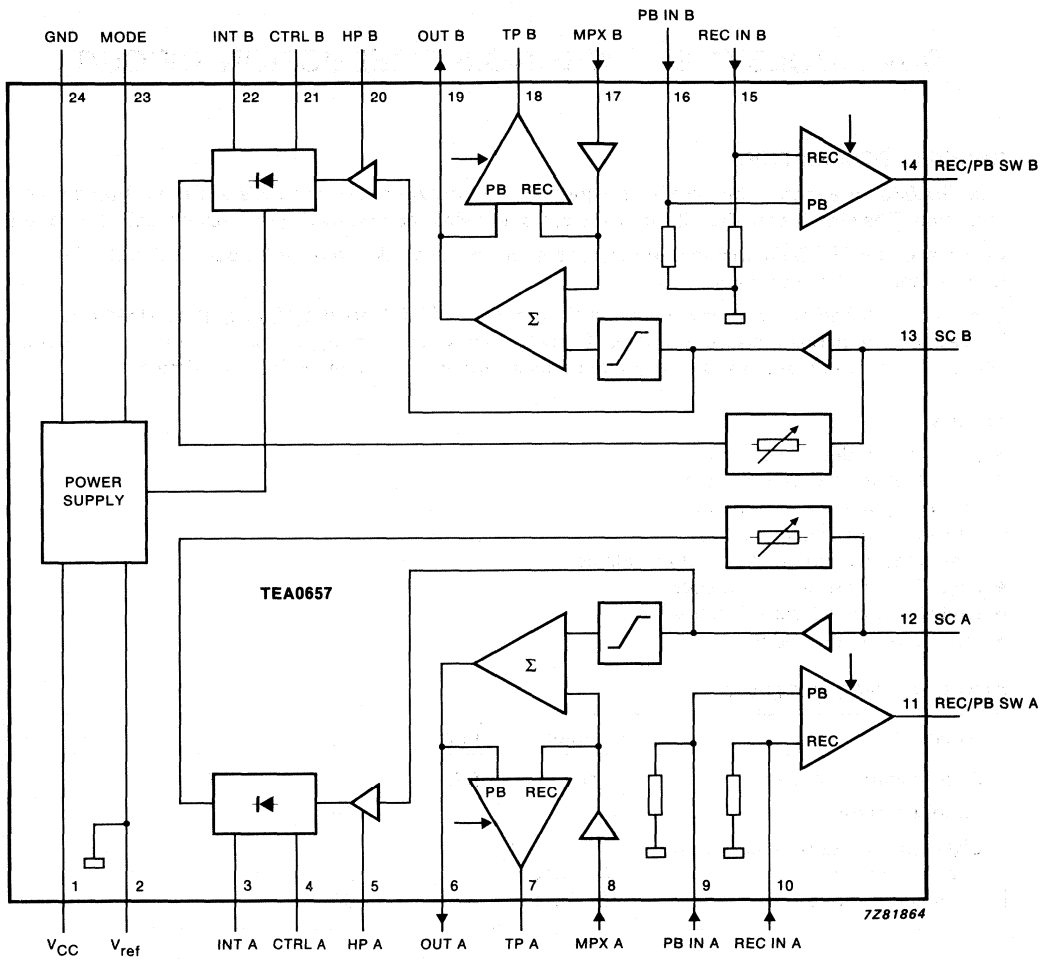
GND MODE INT B CTRL B HP B OUT B TP B MPX B PB IN B REC IN B

24 23 22 21 20 19 18 17 16 15

PB REC

REC

PB

14 REC/PB SW B

$\Sigma$

13 SC B

POWER SUPPLY

TEA0657

12 SC A

$\Sigma$

PB

11 REC/PB SW A

REC

PB REC

1 2 3 4 5 6 7 8 9 10

7Z81864

$V_{CC}$ $V_{ref}$ INT A CTRL A HP A OUT A TP A MPX A PB IN A REC IN A